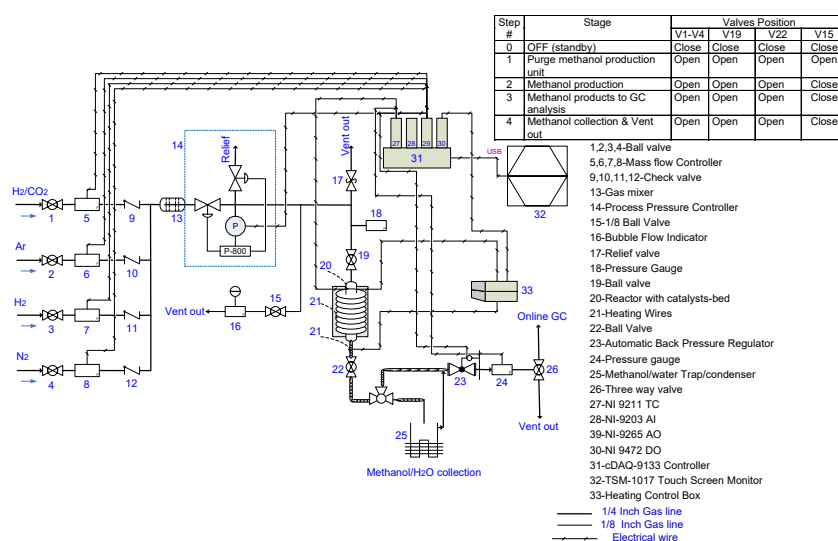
| Step # | Stage | V1-V4 | V19 | V22 | V15 |
|---|---|---|---|---|---|
| 0 | OFF (standby) | Close | Close | Close | Close |
| 1 | Purge methanol production unit | Open | Open | Open | Open |
| 2 | Methanol production | Open | Open | Open | Close |
| 3 | Methanol products to GC analysis | Open | Open | Open | Close |
| 4 | Methanol collection & Vent out | Open | Open | Open | Close |

Valves Position

H2/CO2
1
5
9
Ar
2
6
10
H2
3
7
11
N2
4
8
12
13
14
Relief
P
P-800
Vent out
16
15
17
Vent out
18
19
20
21
21
22
25
Methanol/H2O collection
23
24
26
Online GC
Vent out
27 28 29 30
31
USB
32
33

1,2,3,4-Ball valve
5,6,7,8-Mass flow Controller
9,10,11,12-Check valve
13-Gas mixer
14-Process Pressure Controller
15-1/8 Ball Valve
16-Bubble Flow Indicator
17-Relief valve
18-Pressure Gauge
19-Ball valve
20-Reactor with catalysts-bed
21-Heating Wires
22-Ball Valve
23-Automatic Back Pressure Regulator
24-Pressure gauge
25-Methanol/water Trap/condenser
26-Three way valve
27-NI 9211 TC
28-NI-9203 AI
39-NI-9265 AO
30-NI 9472 DO
31-cDAQ-9133 Controller
32-TSM-1017 Touch Screen Monitor
33-Heating Control Box

1/4 Inch Gas line
1/8 Inch Gas line
Electrical wire